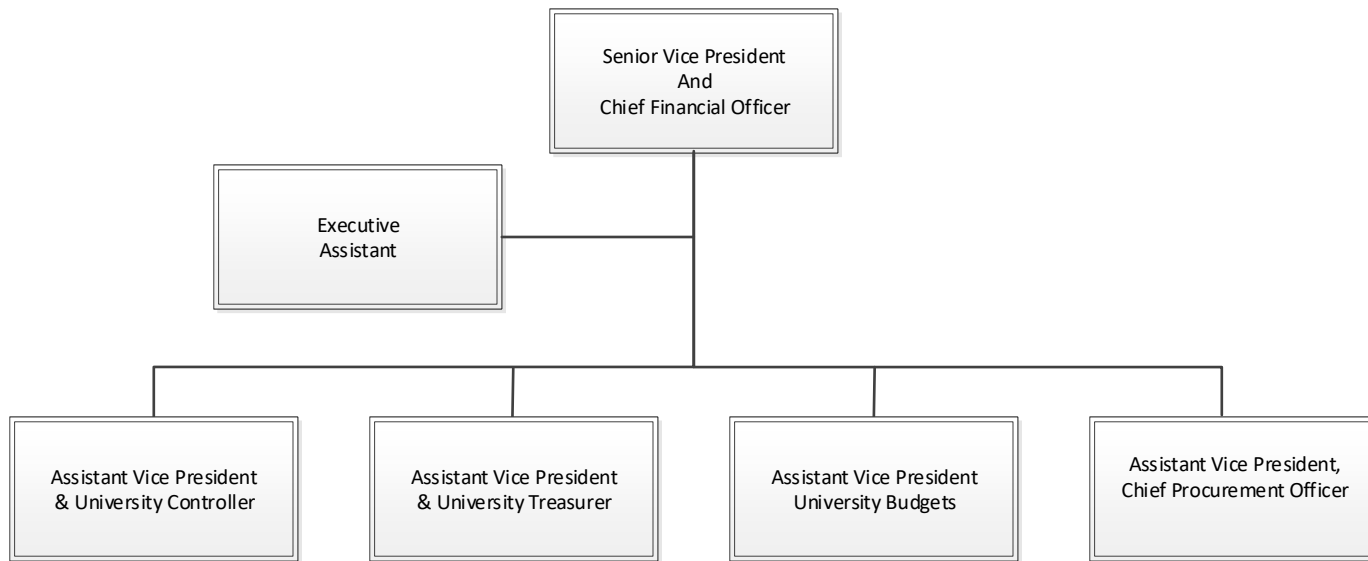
Senior Vice President
And
Chief Financial Officer

Executive
Assistant

Assistant Vice President
& University Controller

Assistant Vice President
& University Treasurer

Assistant Vice President
University Budgets

Assistant Vice President,
Chief Procurement Officer